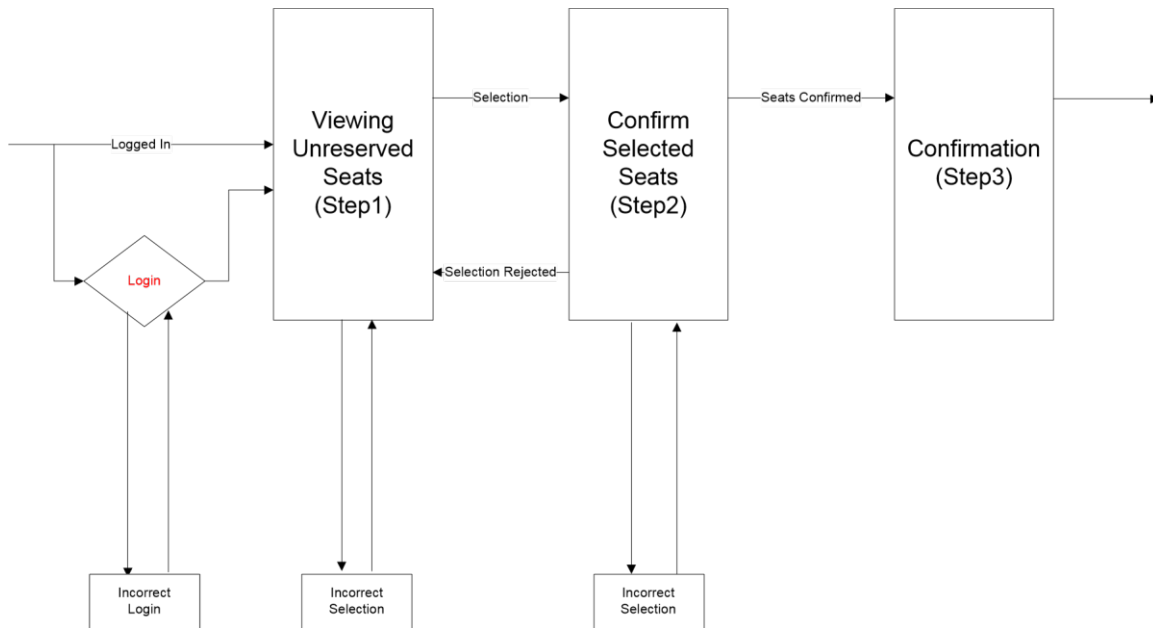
Logged In

Login

Viewing Unreserved Seats (Step1)

Selection

Selection Rejected

Confirm Selected Seats (Step2)

Seats Confirmed

Confirmation (Step3)

Incorrect Login

Incorrect Selection

Incorrect Selection